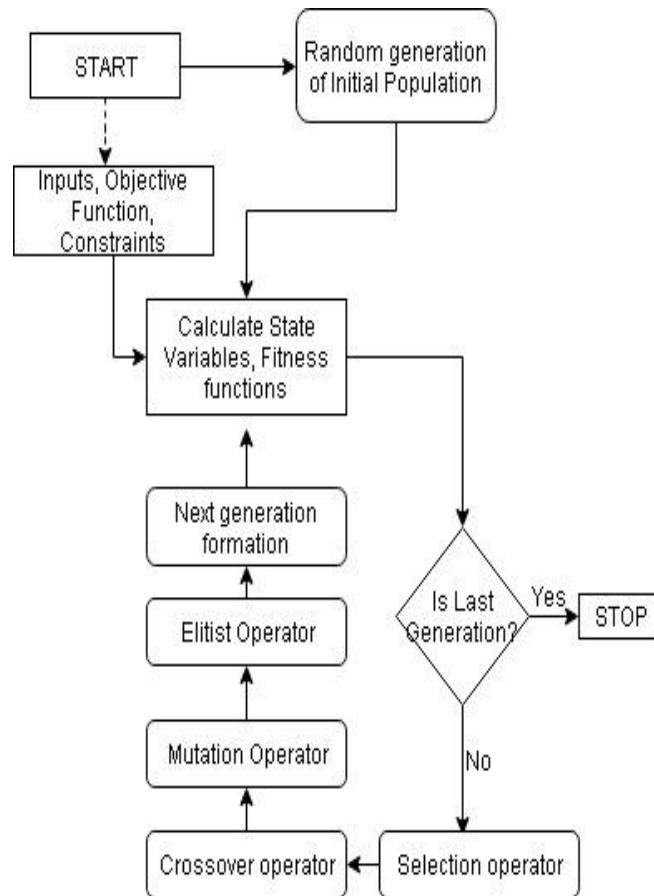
START

Random generation of Initial Population

Inputs, Objective Function, Constraints

Calculate State Variables, Fitness functions

Next generation formation

Elitist Operator

Mutation Operator

Crossover operator

Is Last Generation?

Yes

STOP

No

Selection operator